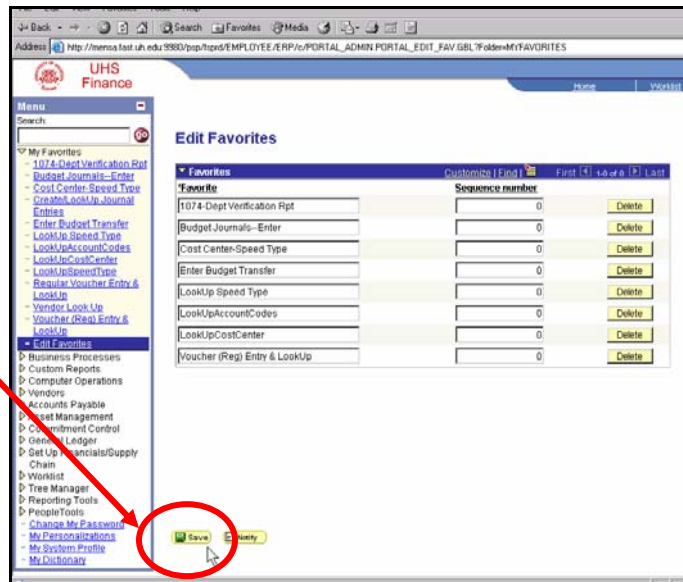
Back Search Favorites Media

Address http://mensa.fast.uh.edu:9880/psp/fsprd/EMPLOYEE/ERP/c/PORTAL_ADMIN.PORTAL_EDIT_FAV.GBL?Folder=MYFAVORITES

UHS Finance

Home | Worklist

Menu

Search:

My Favorites
- 1074-Dept Verification Rpt
- Budget Journals--Enter
- Cost Center-Speed Type
- Create/LookUp Journal Entries
- Enter Budget Transfer
- LookUp Speed Type
- LookUpAccountCodes
- LookUpCostCenter
- LookUpSpeedType
- Regular Voucher Entry & LookUp
- Vendor Look Up
- Voucher (Reg) Entry & LookUp
- Edit Favorites

Business Processes
Custom Reports
Computer Operations
Vendors
Accounts Payable
Asset Management
Commitment Control
General Ledger
Set Up Financials/Supply Chain
Worklist
Tree Manager
Reporting Tools
PeopleTools
- Change My Password
- My Personalizations
- My System Profile
- My Dictionary

Edit Favorites

Favorites | Customize | Find | First 1-8 of 8 Last

| *Favorite | Sequence number | |
|---|---|---|
| 1074-Dept Verification Rpt | 0 | Delete |
| Budget Journals--Enter | 0 | Delete |
| Cost Center-Speed Type | 0 | Delete |
| Enter Budget Transfer | 0 | Delete |
| LookUp Speed Type | 0 | Delete |
| LookUpAccountCodes | 0 | Delete |
| LookUpCostCenter | 0 | Delete |
| Voucher (Reg) Entry & LookUp | 0 | Delete |

Save Notify